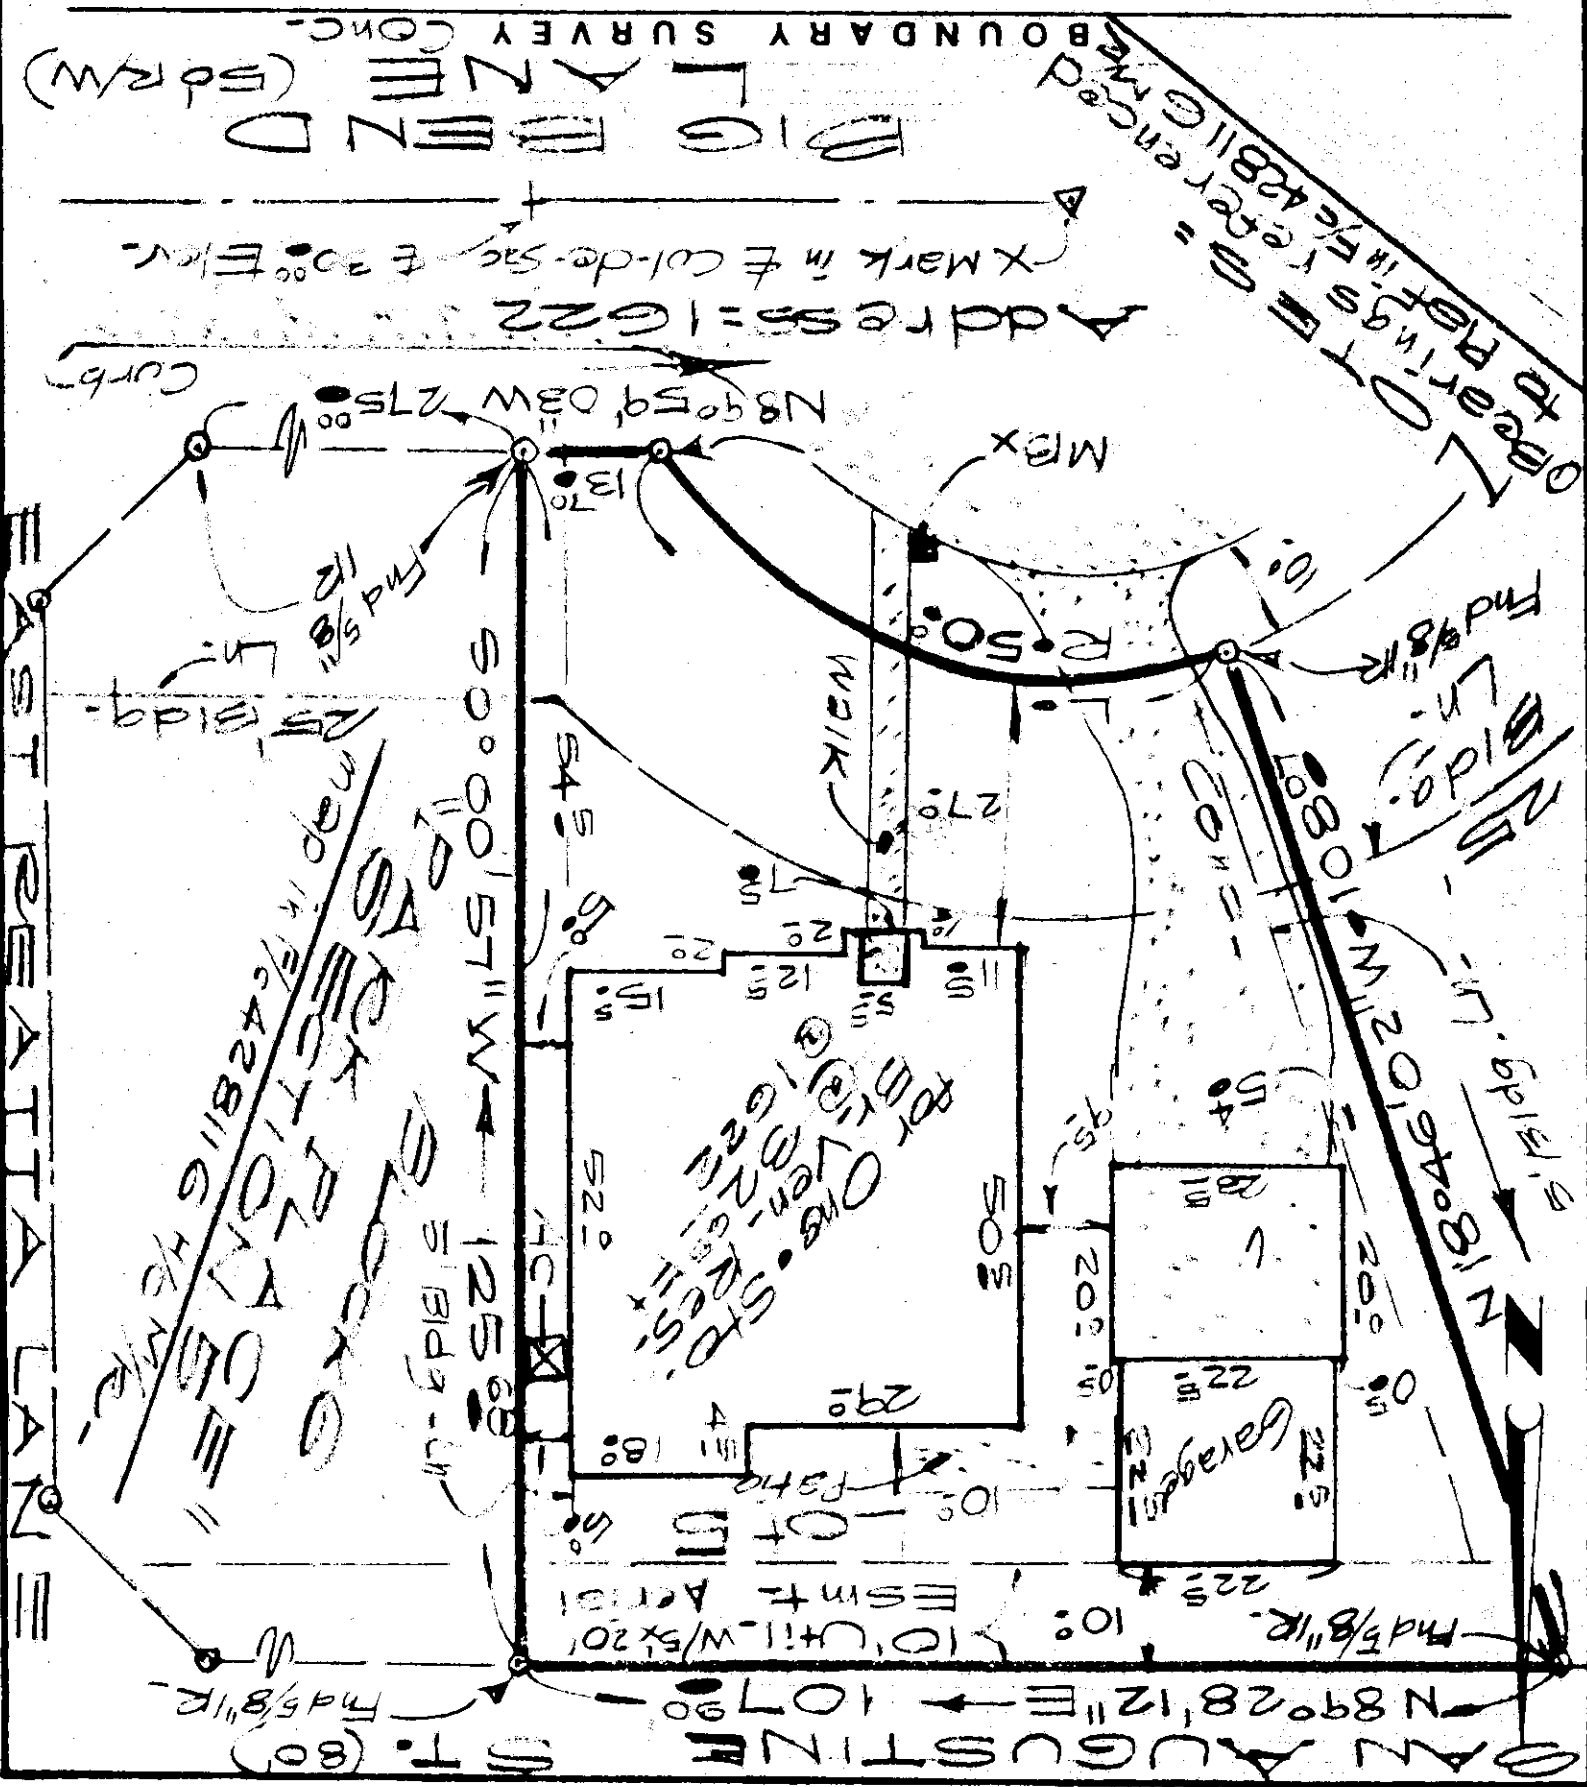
BOUNDARY SURVEY Conc.
BIG BEND LANE (50'R/W)
Address=1622
X Mark in ℄ Cul-de-Sac ℄ 30.00' Ext.
N89°59'03"W 275.00'
Curb
13.70'
MBX
Fnd 5/8" IR
Fnd 5/8" IR
25' Bldg. Ln.
25' Bldg. Ln.
10'
R=50.0'
L=
Walk
27.0'
S0°00'57"W 157.00'
54.5'
N18°46'20"W 108.01'
7.5'
6.0'
Conc.
12.0'
12.5'
20'
5.5'
11.5'
15.5'
Lot 3
Blk. 1
SPRING FOREST ESTATES
SECTION ONE
as rec. in P.C. 428, H.C.M.R.
as per H.C.M.R. 428116
For Onis C. Stephens
AC
Pad
52.0'
50.5'
9.5'
4
29.0'
18.0'
Patio
10.5'
12.5'
LOT 15
20.0'
25 Bldg. Ln.
Garage
22.5'
5.0'
22.5'
20.5'
20.0'
5.0'
10' Util. W/5x20' Esmt. Aerial
10.0'
Fnd 5/8" IR
Fnd 5/8" IR
N89°28'12"E 107.90'
SAN AUGUSTINE ST. (80')
EAST REATTA LANE